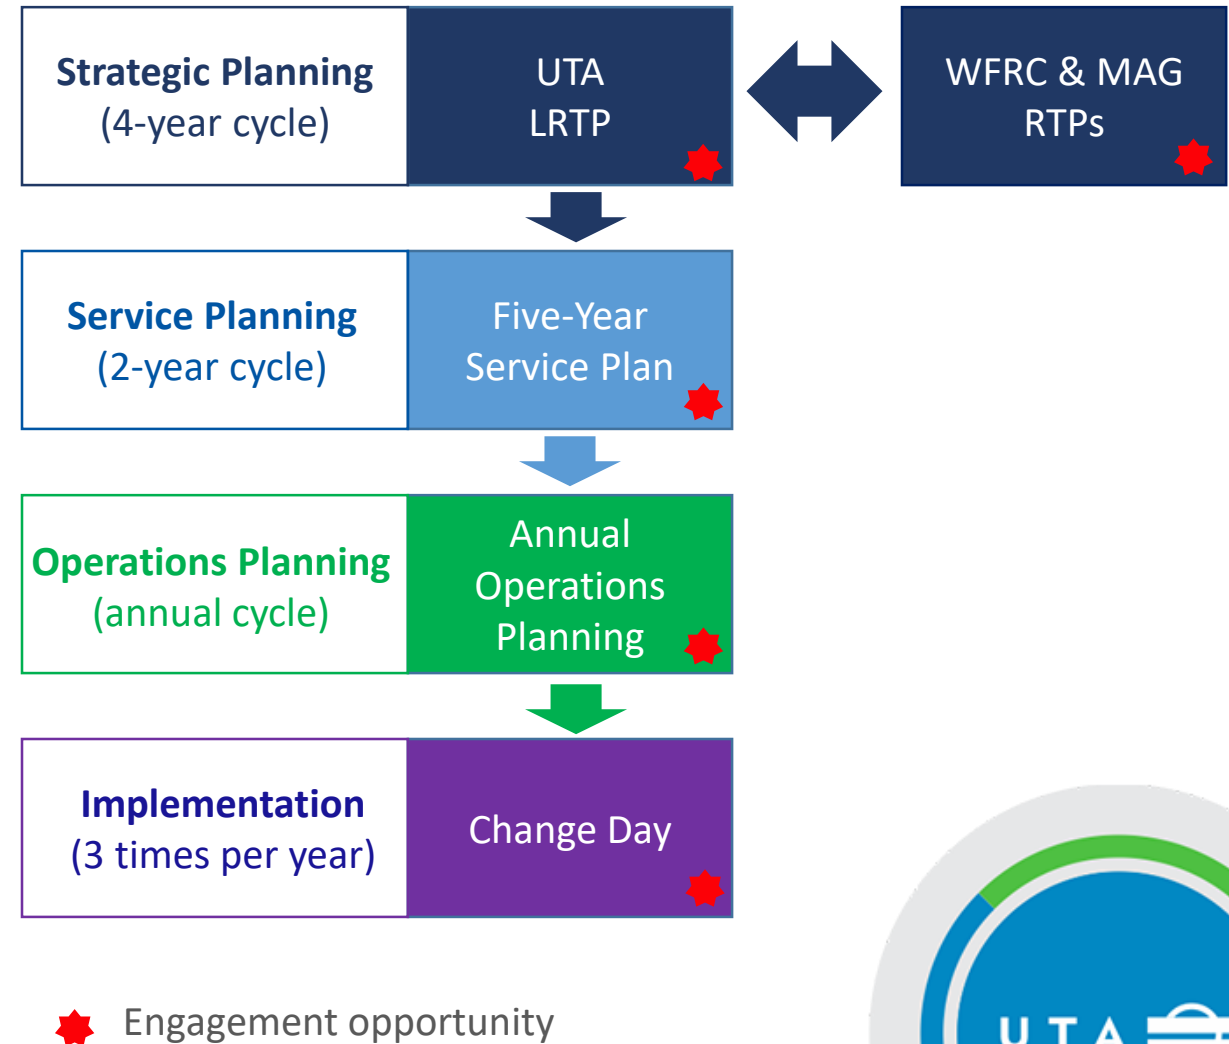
**Strategic Planning**
(4-year cycle)

UTA
LRTP

WFRC & MAG
RTPs

**Service Planning**
(2-year cycle)

Five-Year
Service Plan

**Operations Planning**
(annual cycle)

Annual
Operations
Planning

**Implementation**
(3 times per year)

Change Day

Engagement opportunity

UTA